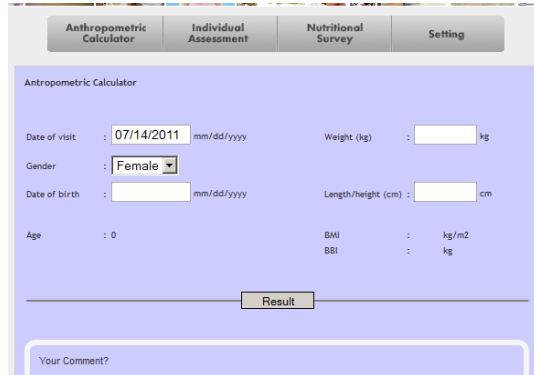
Anthropometric Calculator

Individual Assessment

Nutritional Survey

Setting

Antropometric Calculator

Date of visit : 07/14/2011 mm/dd/yyyy

Weight (kg) : kg

Gender : Female

Date of birth : mm/dd/yyyy

Length/height (cm) : cm

Age : 0

BMI : kg/m2

BBI : kg

Result

Your Comment?